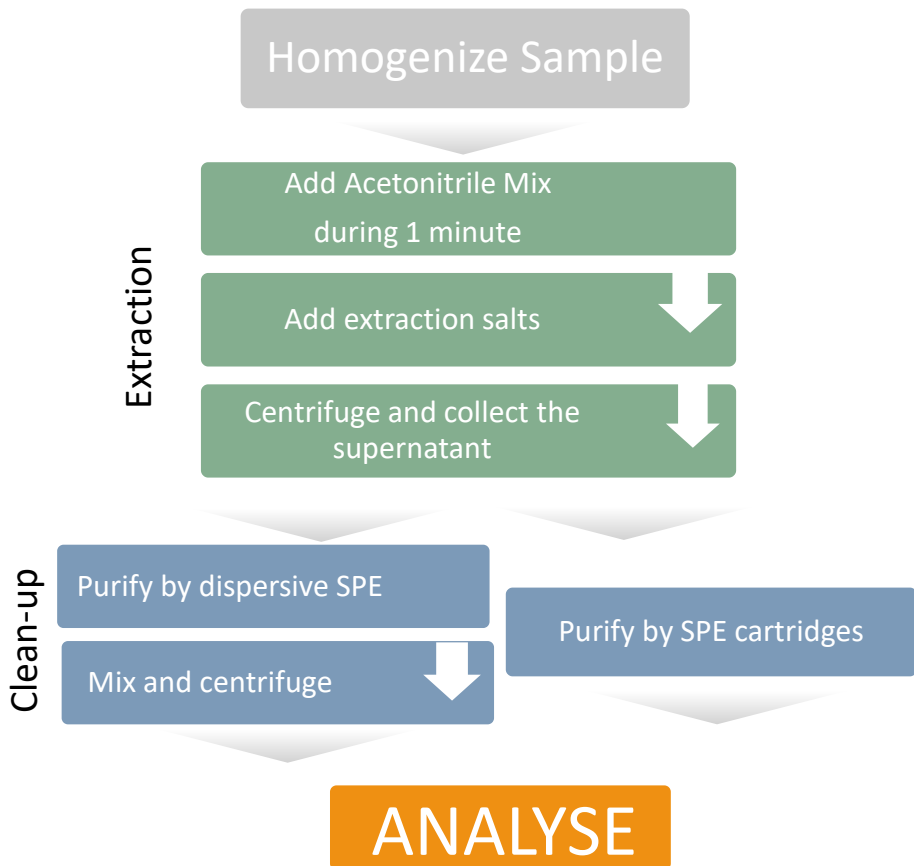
Homogenize Sample

Extraction

Add Acetonitrile Mix during 1 minute

Add extraction salts

Centrifuge and collect the supernatant

Clean-up

Purify by dispersive SPE

Mix and centrifuge

Purify by SPE cartridges

ANALYSE